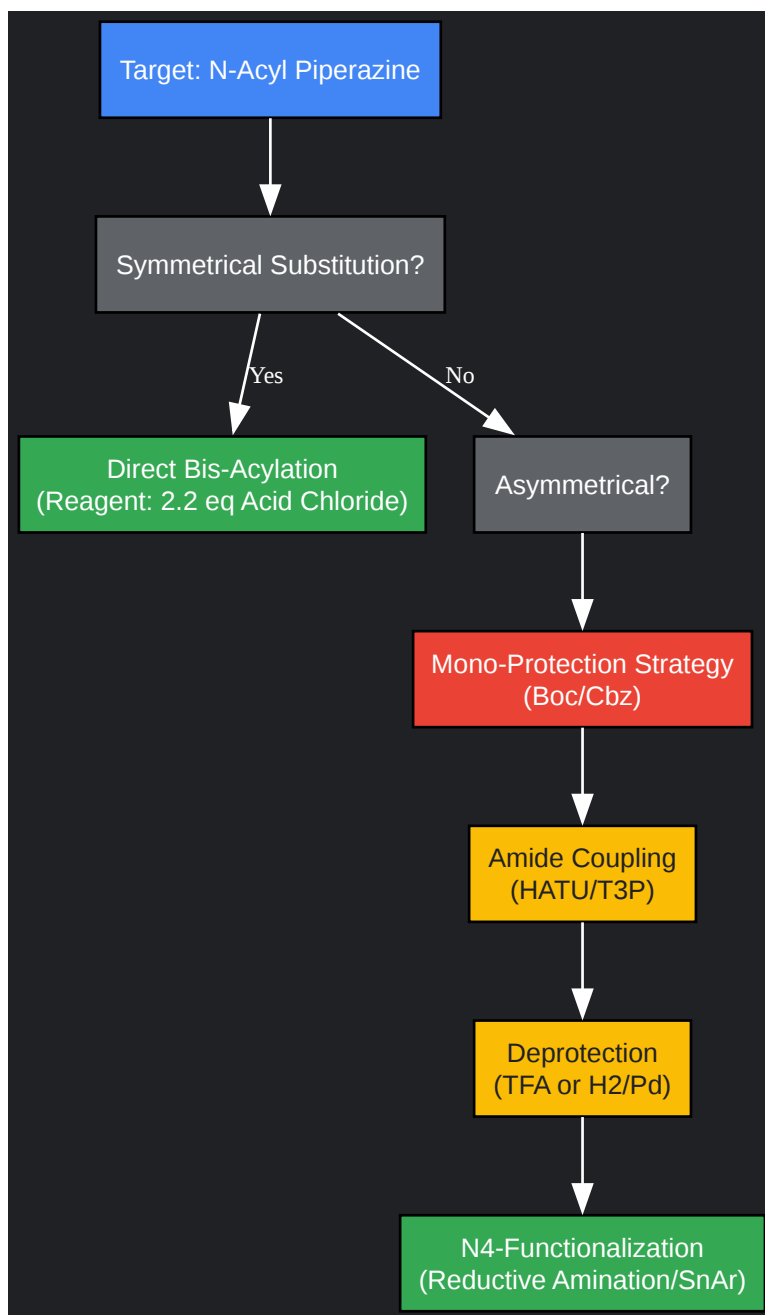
Target: N-Acyl Piperazine

Symmetrical Substitution?

Yes

No

Direct Bis-Acylation
(Reagent: 2.2 eq Acid Chloride)

Asymmetrical?

Mono-Protection Strategy
(Boc/Cbz)

Amide Coupling
(HATU/T3P)

Deprotection
(TFA or H2/Pd)

N4-Functionalization
(Reductive Amination/SnAr)